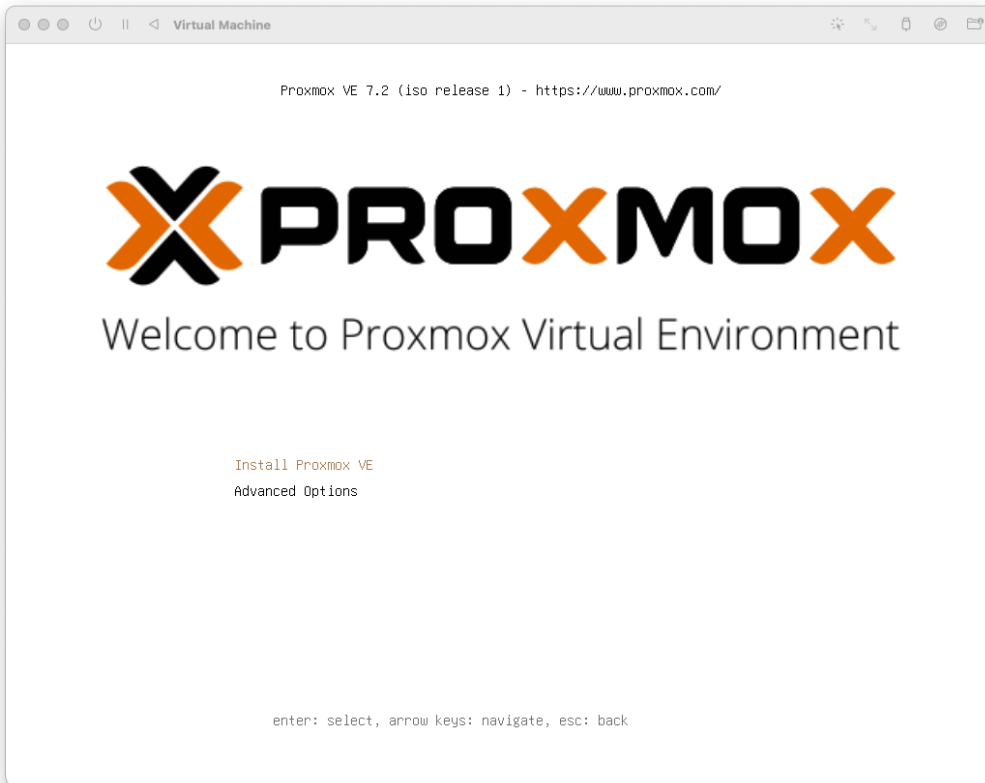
Virtual Machine

Proxmox VE 7.2 (iso release 1) - https://www.proxmox.com/

PROXMOX

Welcome to Proxmox Virtual Environment

Install Proxmox VE
Advanced Options

enter: select, arrow keys: navigate, esc: back